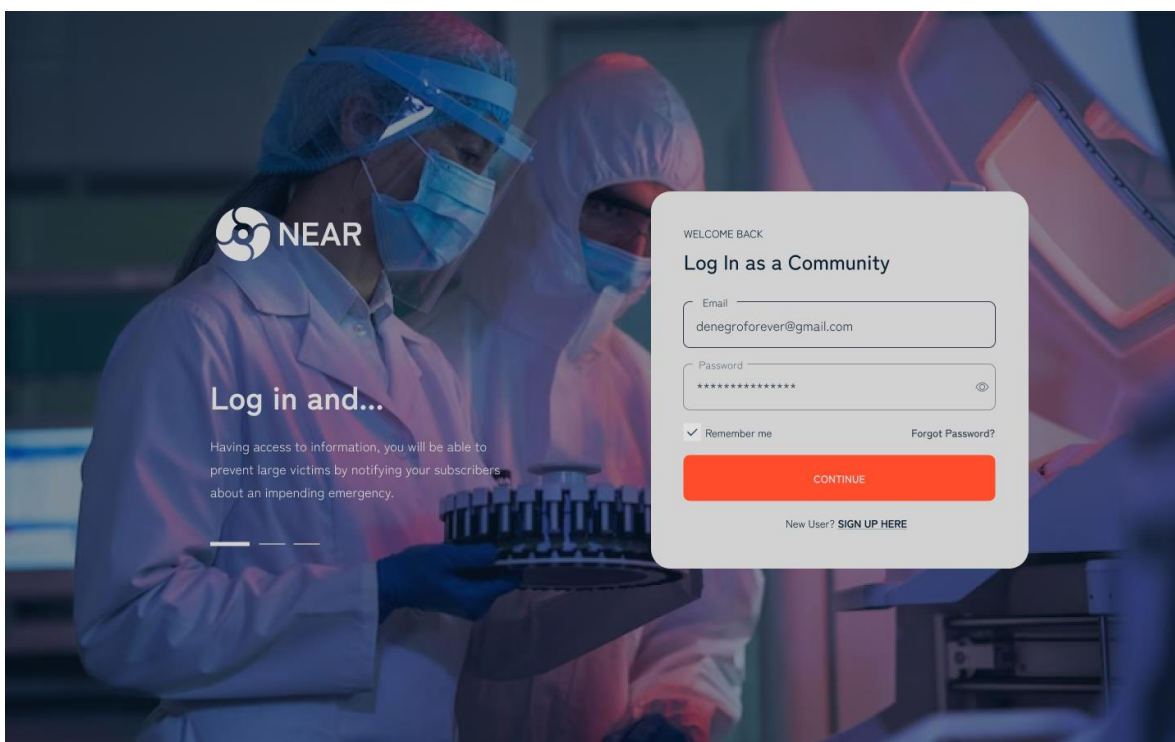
NEAR

Log in and...

Having access to information, you will be able to prevent large victims by notifying your subscribers about an impending emergency.

WELCOME BACK

Log In as a Community

Email
denegroforever@gmail.com

Password
***************

Remember me

Forgot Password?

CONTINUE

New User? SIGN UP HERE